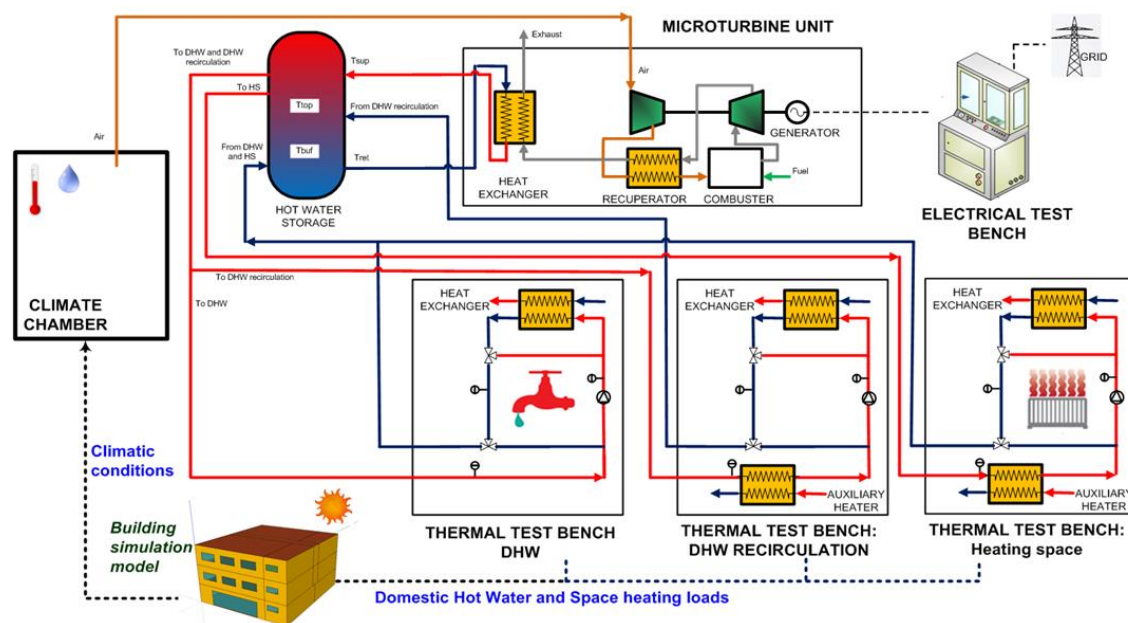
MICROTURBINE UNIT

To DHW and DHW recirculation

Exhaust

GRID

Tsup

Air

To HS

Ttop

From DHW recirculation

Air

GENERATOR

From DHW and HS

Tbuf

Tret

Fuel

HEAT EXCHANGER

RECUPERATOR

COMBUSTER

HOT WATER STORAGE

ELECTRICAL TEST BENCH

To DHW recirculation

CLIMATE CHAMBER

To DHW

HEAT EXCHANGER

HEAT EXCHANGER

HEAT EXCHANGER

AUXILIARY HEATER

AUXILIARY HEATER

Climatic conditions

Building simulation model

THERMAL TEST BENCH DHW

THERMAL TEST BENCH: DHW RECIRCULATION

THERMAL TEST BENCH: Heating space

Domestic Hot Water and Space heating loads